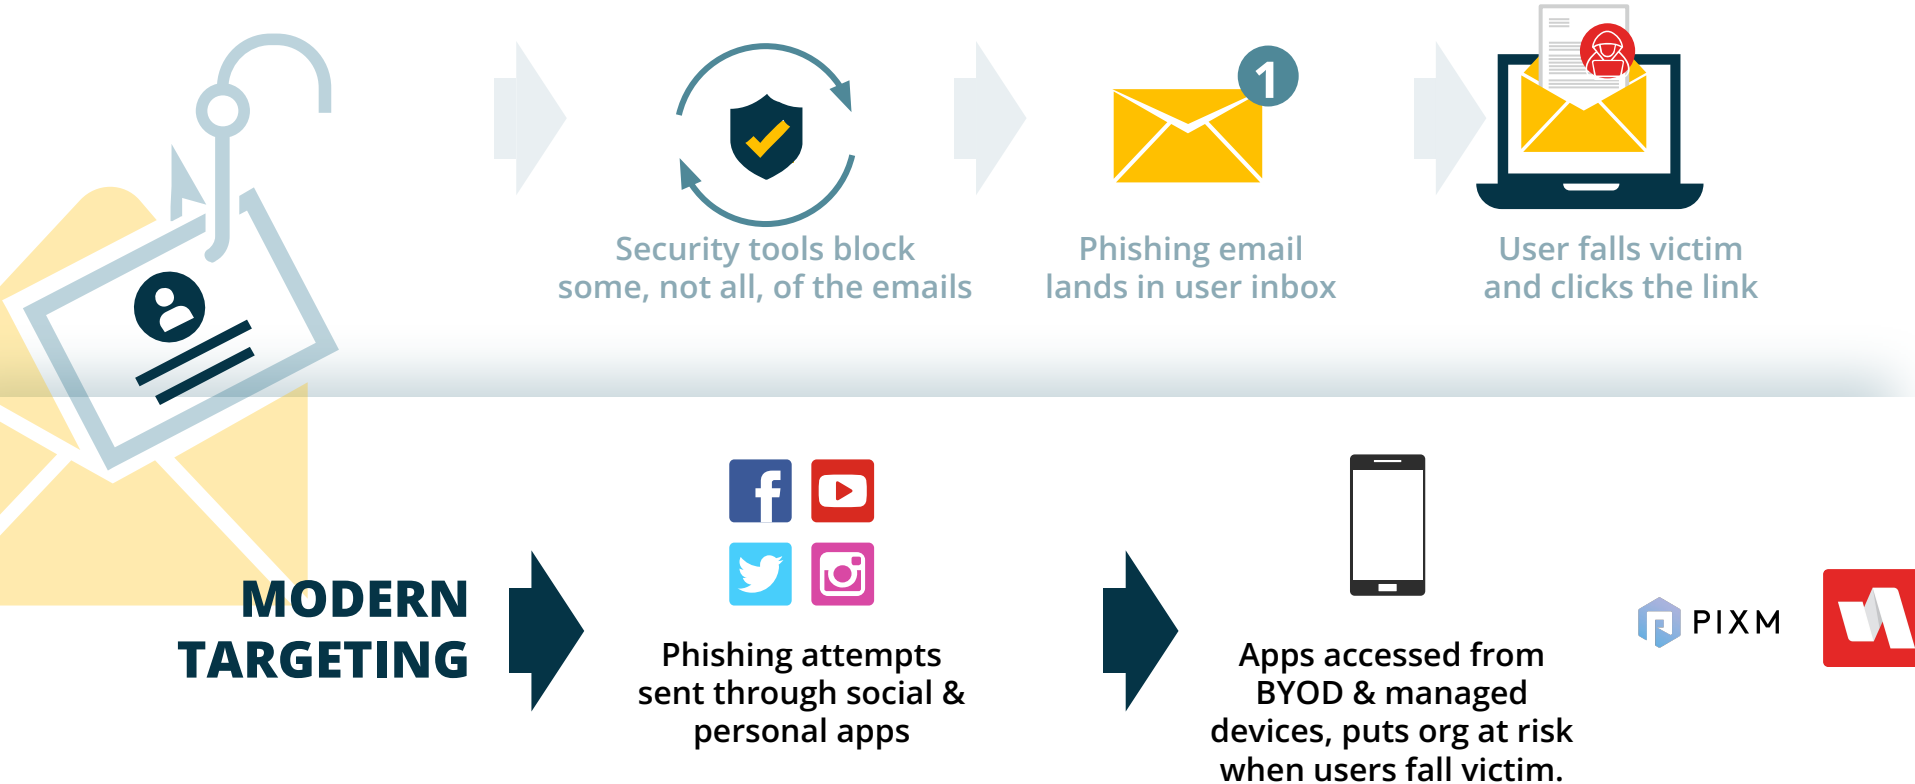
Security tools block some, not all, of the emails

1

Phishing email lands in user inbox

User falls victim and clicks the link

MODERN TARGETING

Phishing attempts sent through social & personal apps

Apps accessed from BYOD & managed devices, puts org at risk when users fall victim.

PIXM